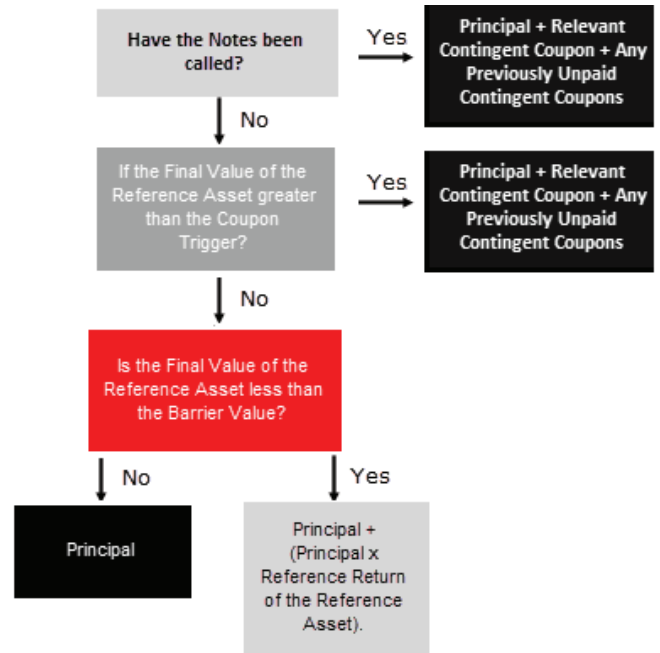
Have the Notes been called?

Yes

Principal + Relevant Contingent Coupon + Any Previously Unpaid Contingent Coupons

No

If the Final Value of the Reference Asset greater than the Coupon Trigger?

Yes

Principal + Relevant Contingent Coupon + Any Previously Unpaid Contingent Coupons

No

Is the Final Value of the Reference Asset less than the Barrier Value?

No

Principal

Yes

Principal + (Principal x Reference Return of the Reference Asset).